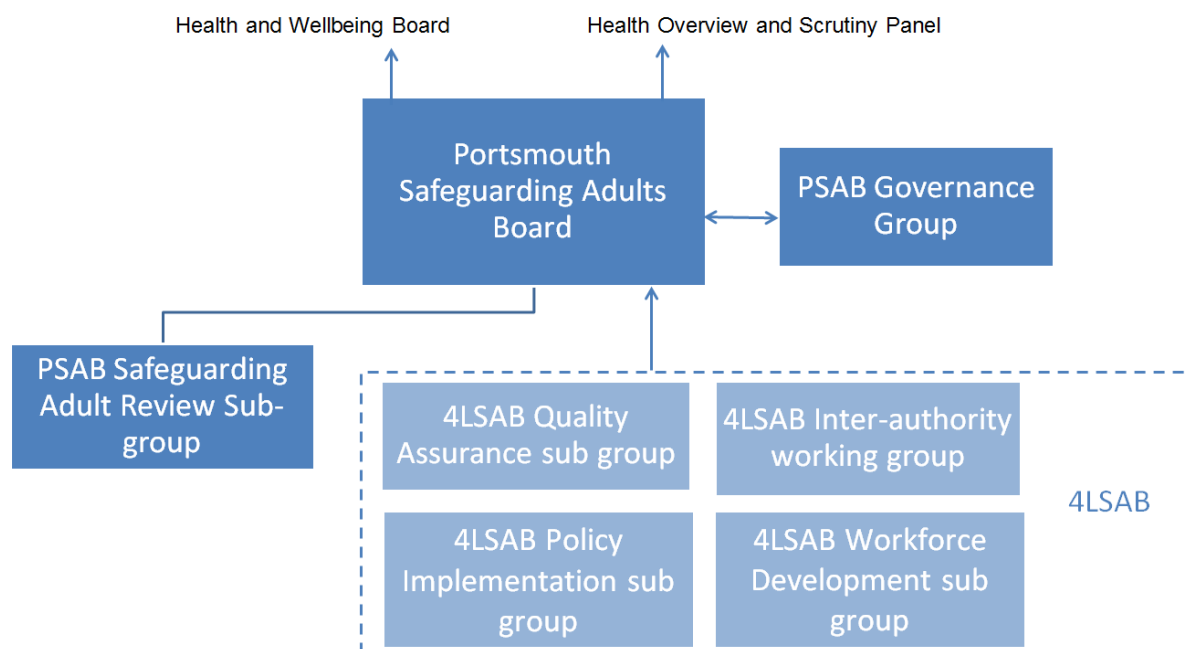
Health and Wellbeing Board

Health Overview and Scrutiny Panel

Portsmouth Safeguarding Adults Board

PSAB Governance Group

PSAB Safeguarding Adult Review Subgroup

4LSAB Quality Assurance sub group

4LSAB Inter-authority working group

4LSAB

4LSAB Policy Implementation sub group

4LSAB Workforce Development sub group